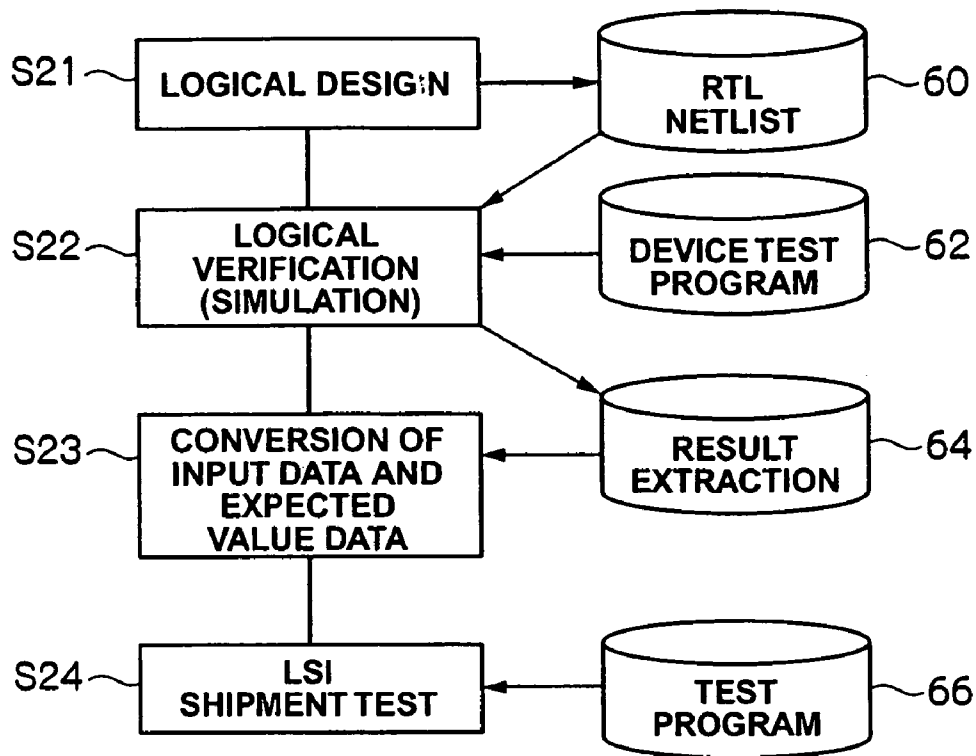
S21 LOGICAL DESIGN

RTL NETLIST 60

S22 LOGICAL VERIFICATION (SIMULATION)

DEVICE TEST PROGRAM 62

RESULT EXTRACTION 64

S23 CONVERSION OF INPUT DATA AND EXPECTED VALUE DATA

S24 LSI SHIPMENT TEST

TEST PROGRAM 66